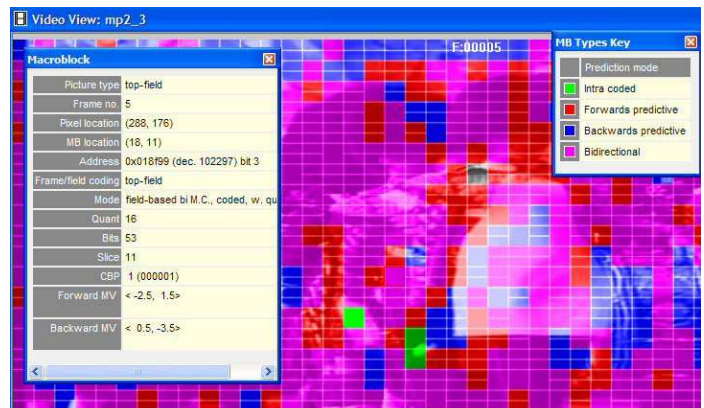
Video View: mp2_3

F:00005

Macroblock

| Picture type | top-field |
|---|---|
| Frame no. | 5 |
| Pixel location | (288, 176) |
| MB location | (18, 11) |
| Address | 0x018f99 (dec. 102297) bit 3 |
| Frame/field coding | top-field |
| Mode | field-based bi M.C., coded, w. qu |
| Quant | 16 |
| Bits | 53 |
| Slice | 11 |
| CBP | 1 (000001) |
| Forward MV | < -2.5, 1.5> |
| Backward MV | < 0.5, -3.5> |

MB Types Key

Prediction mode
Intra coded
Forwards predictive
Backwards predictive
Bidirectional